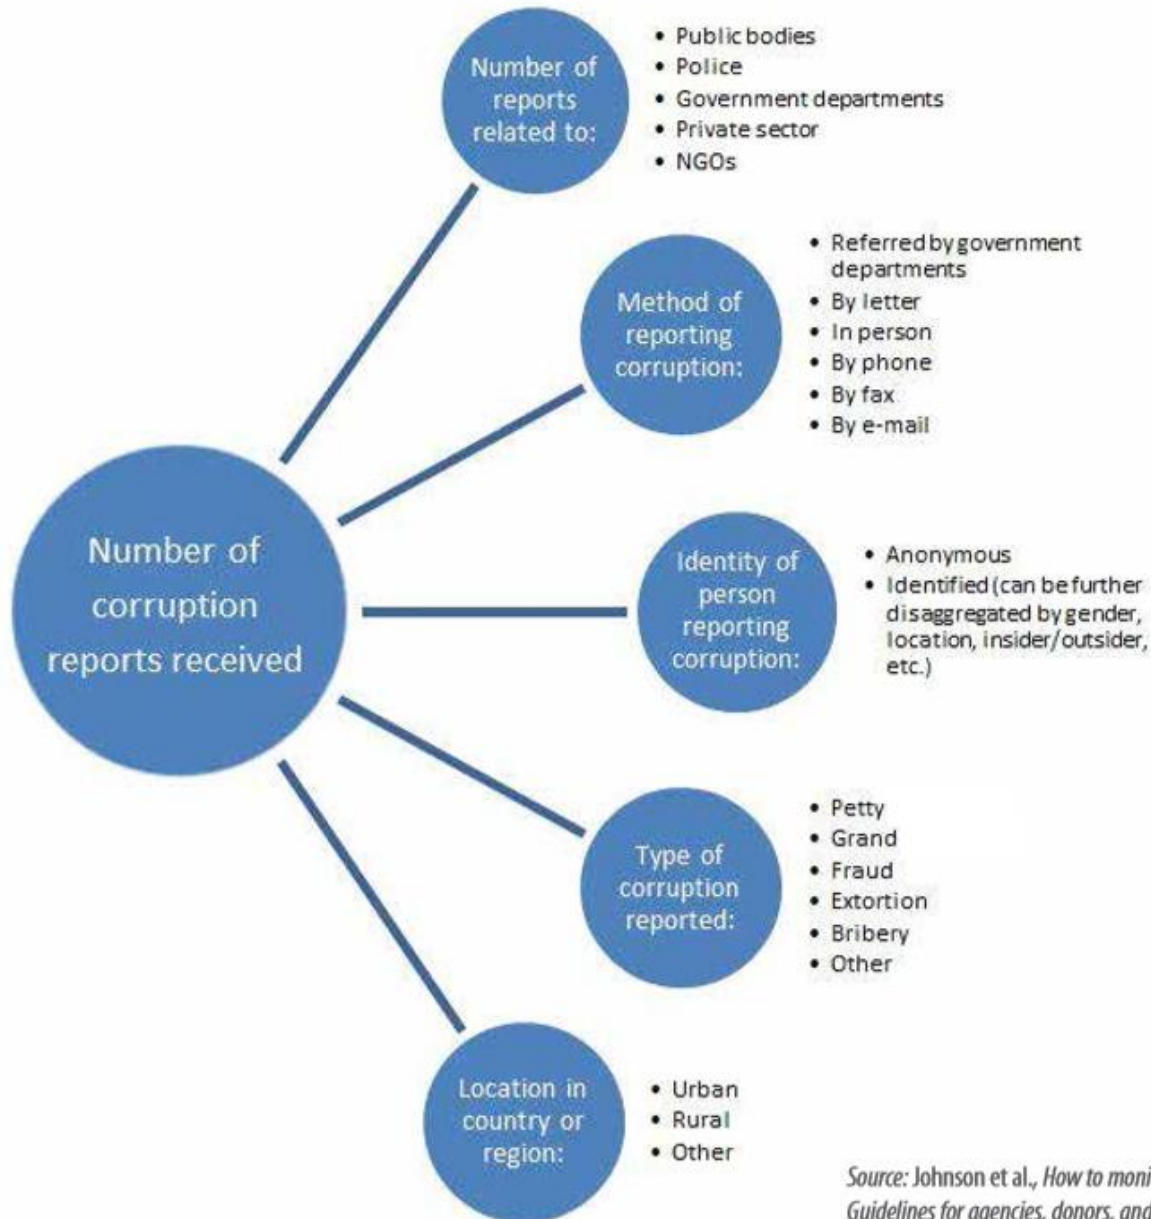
Number of corruption reports received

Number of reports related to:

- Public bodies
- Police
- Government departments
- Private sector
- NGOs

Method of reporting corruption:

- Referred by government departments
- By letter
- In person
- By phone
- By fax
- By e-mail

Identity of person reporting corruption:

- Anonymous
- Identified (can be further disaggregated by gender, location, insider/outsider, etc.)

Type of corruption reported:

- Petty
- Grand
- Fraud
- Extortion
- Bribery
- Other

Location in country or region:

- Urban
- Rural
- Other

Source: Johnson et al., How to moni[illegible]
Guidelines for agencies, donors, and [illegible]